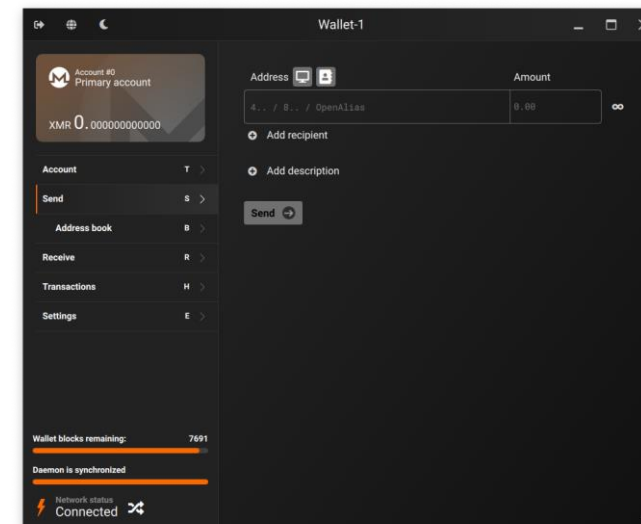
Wallet-1

Account #0
Primary account

XMR 0.000000000000

Account T
Send S
Address book B
Receive R
Transactions H
Settings E

Wallet blocks remaining: 7691

Daemon is synchronized

Network status
Connected

Address

Amount

4.. / 8.. / OpenAlias

0.00

Add recipient

Add description

Send